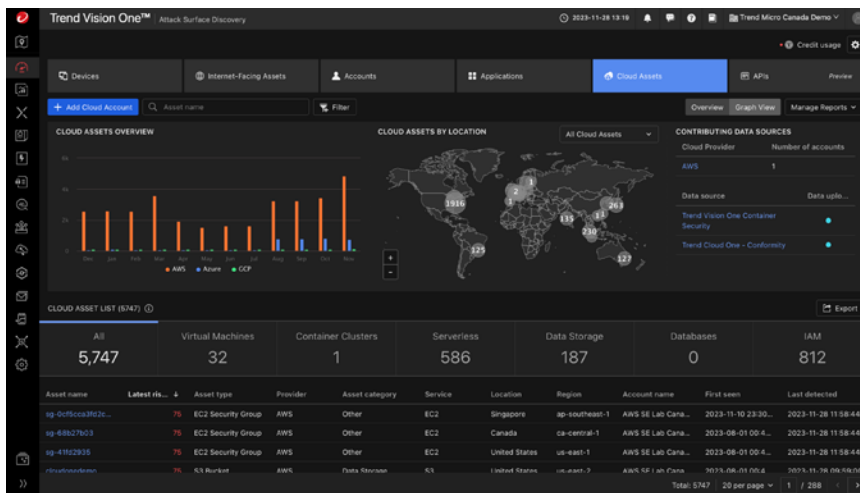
Trend Vision One™ | Attack Surface Discovery

2023-11-28 13:19 Trend Micro Canada Demo

Credit usage

Devices | Internet-Facing Assets | Accounts | Applications | Cloud Assets | APIs Preview

+ Add Cloud Account | Asset name | Filter | Overview | Graph View | Manage Reports

CLOUD ASSETS OVERVIEW

6k
4k
2k
0

Dec Jan Feb Mar Apr May Jun Jul Aug Sep Oct Nov

AWS Azure GCP

CLOUD ASSETS BY LOCATION

All Cloud Assets

1916
2
1
1
135
263
11
230
125
127

+
-

CONTRIBUTING DATA SOURCES

| Cloud Provider | Number of accounts |
|---|---|
| AWS | 1 |

| Data source | Data uplo... |
|---|---|
| Trend Vision One Container Security | |
| Trend Cloud One - Conformity | |

CLOUD ASSET LIST (5747)

Export

| All | Virtual Machines | Container Clusters | Serverless | Data Storage | Databases | IAM |
|---|---|---|---|---|---|---|
| 5,747 | 32 | 1 | 586 | 187 | 0 | 812 |

| Asset name | Latest ris... | Asset type | Provider | Asset category | Service | Location | Region | Account name | First seen | Last detected |
|---|---|---|---|---|---|---|---|---|---|---|
| sg-0cf5cca3fd2c... | 75 | EC2 Security Group | AWS | Other | EC2 | Singapore | ap-southeast-1 | AWS SE Lab Cana... | 2023-11-10 23:30... | 2023-11-28 11:58:4 |
| sg-68b27b03 | 75 | EC2 Security Group | AWS | Other | EC2 | Canada | ca-central-1 | AWS SE Lab Cana... | 2023-08-01 00:4... | 2023-11-28 11:58:4 |
| sg-41fd2935 | 75 | EC2 Security Group | AWS | Other | EC2 | United States | us-east-1 | AWS SE Lab Cana... | 2023-08-01 00:4... | 2023-11-28 11:58:4 |
| cloudonedemo | 75 | S3 Bucket | AWS | Data Storage | S3 | United States | us-east-2 | AWS SE Lab Cana... | 2023-08-01 00:4... | 2023-11-10 09:59:0 |

Total: 5747 | 20 per page | 1 / 288